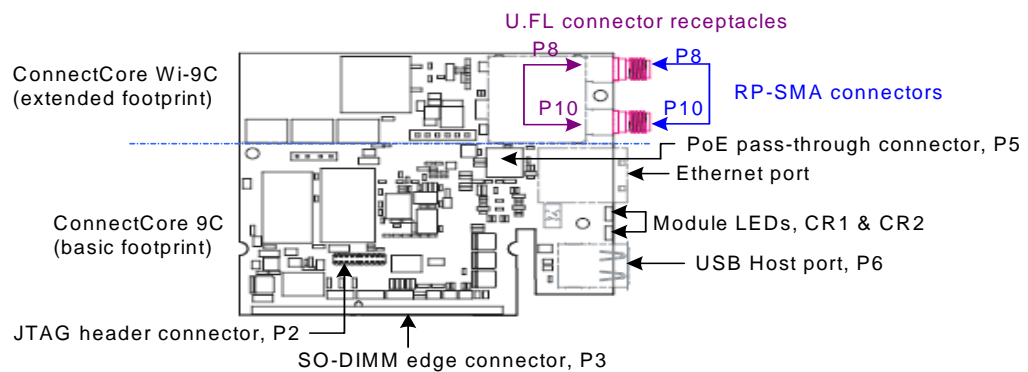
U.FL connector receptacles

P8

P8

ConnectCore Wi-9C
(extended footprint)

RP-SMA connectors

P10

P10

PoE pass-through connector, P5

Ethernet port

ConnectCore 9C
(basic footprint)

Module LEDs, CR1 & CR2

USB Host port, P6

JTAG header connector, P2

SO-DIMM edge connector, P3